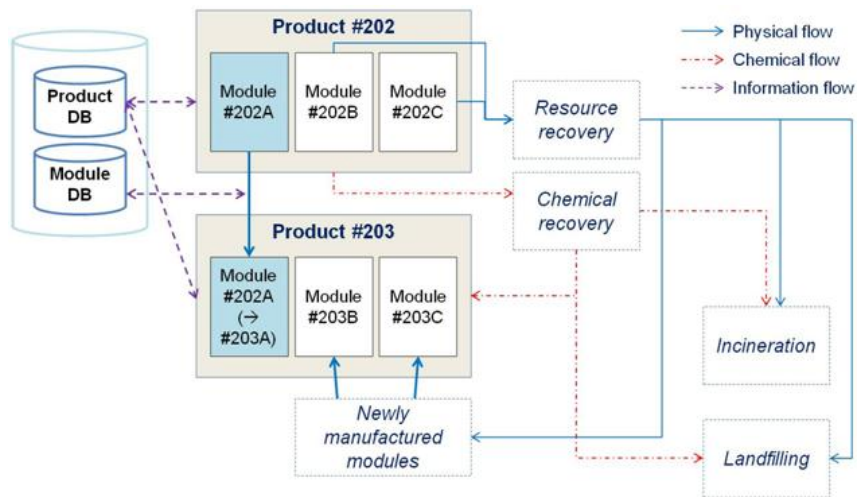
Product #202

Module #202A

Module #202B

Module #202C

Physical flow

Chemical flow

Information flow

Product DB

Module DB

Resource recovery

Chemical recovery

Product #203

Module #202A (→ #203A)

Module #203B

Module #203C

Incineration

Newly manufactured modules

Landfilling